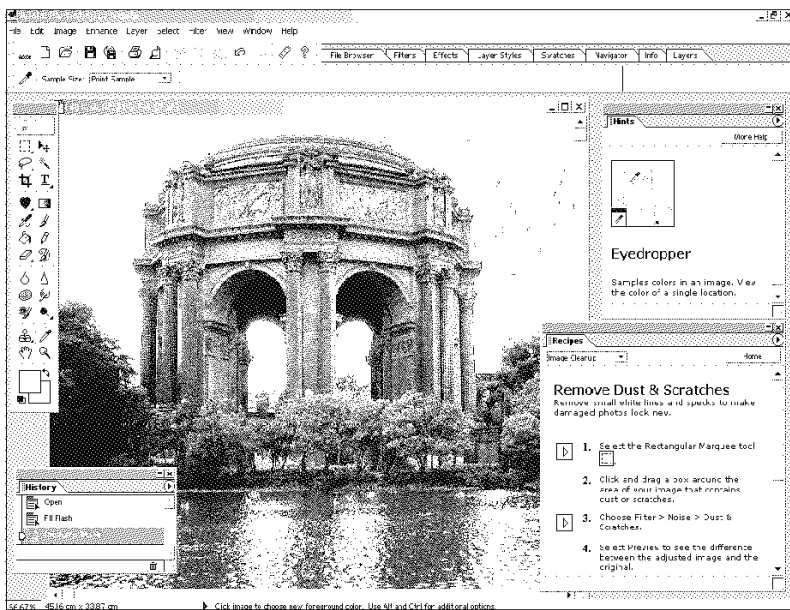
File Edit Image Enhance Layer Select Filter View Window Help

File Browser Filters Effects Layer Styles Swatches Navigator Info Layers

Sample Size: Point Sample

Hints

More Help

Eyedropper

Samples colors in an image. View the color of a single location.

Recipes

Image Cleanup

Home

Remove Dust & Scratches

Remove small white lines and specks to make damaged photos look new.

1. Select the Rectangular Marquee tool

2. Click and drag a box around the area of your image that contains dust or scratches.

3. Choose Filter > Noise > Dust & Scratches.

4. Select Preview to see the difference between the adjusted image and the original.

History

Open

Fill Flash

56.67% 45.16 cm x 33.87 cm

Click image to choose new foreground color. Use Alt and Ctrl for additional options.